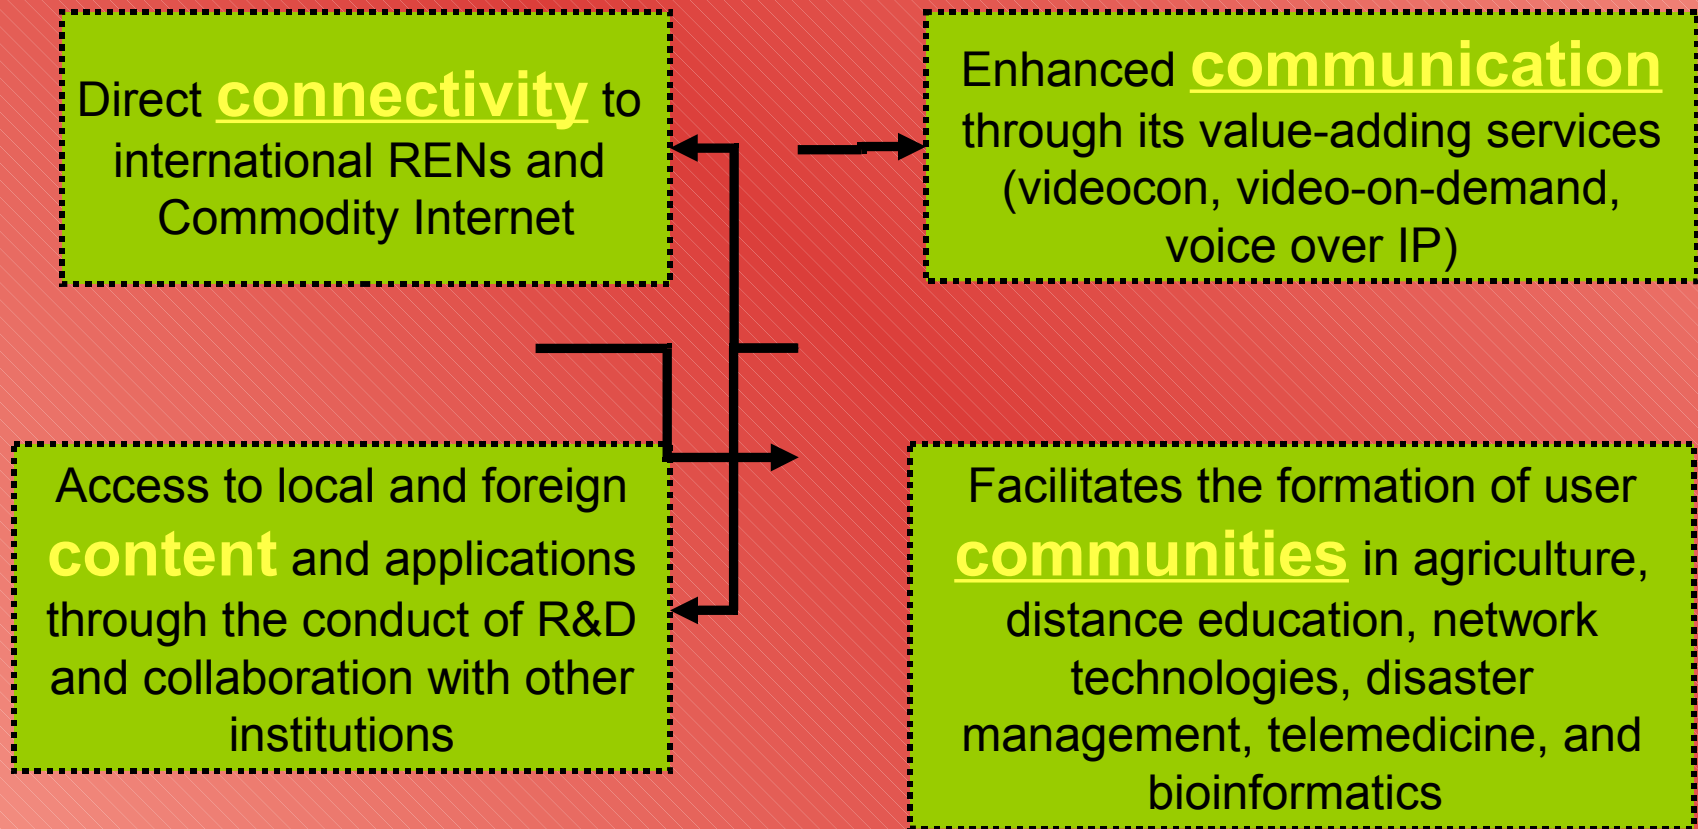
Direct connectivity to international RENs and Commodity Internet

Enhanced communication through its value-adding services (videocon, video-on-demand, voice over IP)

Access to local and foreign content and applications through the conduct of R&D and collaboration with other institutions

Facilitates the formation of user communities in agriculture, distance education, network technologies, disaster management, telemedicine, and bioinformatics